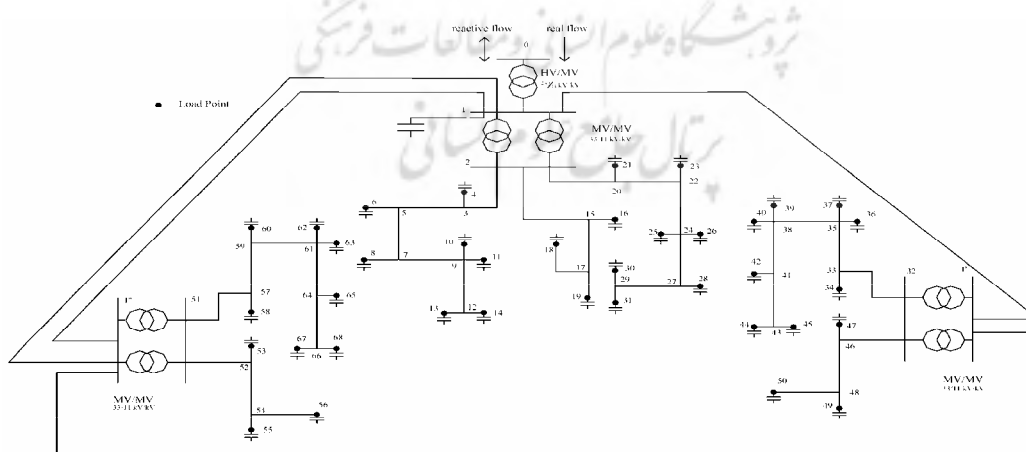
reactive flow
real flow
0
HV/MV
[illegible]
Load Point
1
MV/MV
33/11 kV
2
21
23
20
22
6
4
5
3
15
16
40
39
37
36
38
35
60
62
59
61
63
10
11
8
7
9
18
25
24
26
30
29
28
42
41
17
27
33
32
19
31
34
57
64
65
13
12
14
47
51
58
43
44
45
47
46
67
66
68
53
52
MV/MV
33/11 kV
50
48
56
54
49
55
MV/MV
33/11 kV